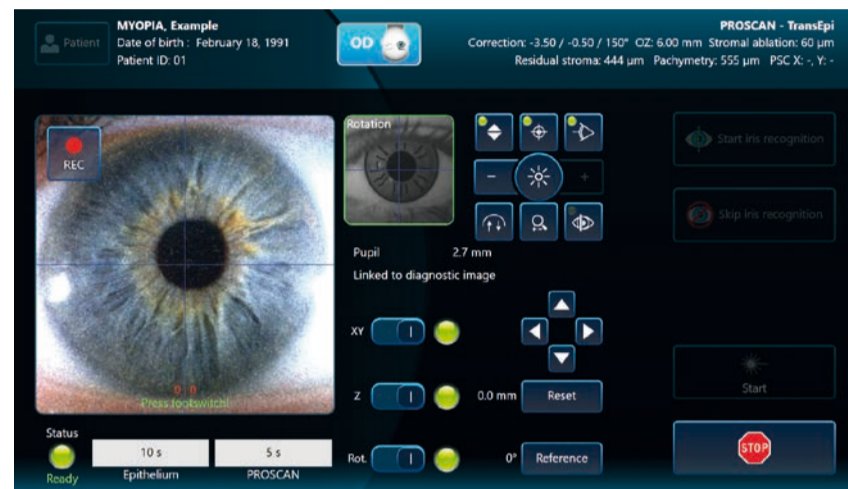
Patient
MYOPIA, Example
Date of birth : February 18, 1991
Patient ID: 01

OD

PROSCAN - TransEpi
Correction: -3.50 / -0.50 / 150° OZ: 6.00 mm Stromal ablation: 60 µm
Residual stroma: 444 µm Pachymetry: 555 µm PSC X: -, Y: -

REC

Press footswitch!

Rotation

Pupil 2.7 mm
Linked to diagnostic image

XY

Z 0.0 mm Reset

Rot. 0° Reference

Start iris recognition

Skip iris recognition

Start

STOP

Status
Ready

10 s
Epithelium

5 s
PROSCAN